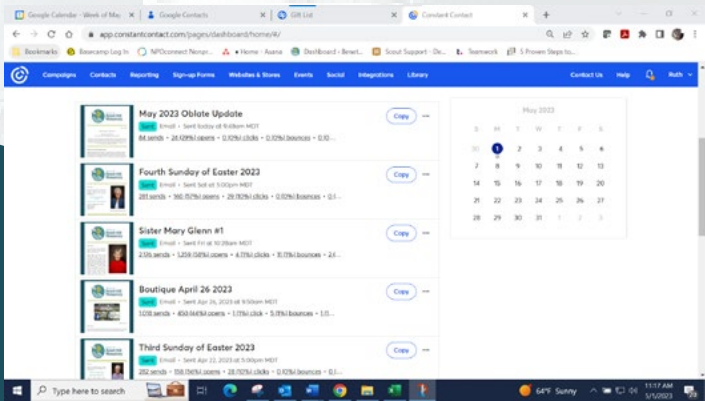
Google Calendar - Week of May
Google Contacts
Gift List
Constant Contact

app.constantcontact.com/pages/dashboard/home#/

Bookmarks
Basecamp Log In
NPOconnect Nonpr...
Home - Asana
Dashboard - Benet...
Scout Support - De...
Teamwork
5 Proven Steps to...

Campaigns
Contacts
Reporting
Sign-up Forms
Websites & Stores
Events
Social
Integrations
Library
Contact Us
Help
Ruth

May 2023 Oblate Update
Sent Email • Sent today at 9:08am MDT
84 sends • 24 (29%) opens • 0 (0%) clicks • 0 (0%) bounces • 0 (0...
Copy

Fourth Sunday of Easter 2023
Sent Email • Sent Sat at 5:00pm MDT
281 sends • 160 (57%) opens • 29 (10%) clicks • 0 (0%) bounces • 0 (...
Copy

Sister Mary Glenn #1
Sent Email • Sent Fri at 10:28am MDT
2,516 sends • 1,259 (58%) opens • 4 (1%) clicks • 11 (1%) bounces • 24...
Copy

Boutique April 26 2023
Sent Email • Sent Apr 26, 2023 at 9:50am MDT
1,018 sends • 450 (44%) opens • 1 (1%) clicks • 5 (1%) bounces • 1 (1...
Copy

Third Sunday of Easter 2023
Sent Email • Sent Apr 22, 2023 at 5:00pm MDT
282 sends • 156 (56%) opens • 28 (10%) clicks • 0 (0%) bounces • 0 (...
Copy

May 2023
| S | M | T | W | T | F | S |
|---|---|---|---|---|---|---|
| 30 | 1 | 2 | 3 | 4 | 5 | 6 |
| 7 | 8 | 9 | 10 | 11 | 12 | 13 |
| 14 | 15 | 16 | 17 | 18 | 19 | 20 |
| 21 | 22 | 23 | 24 | 25 | 26 | 27 |
| 28 | 29 | 30 | 31 | 1 | 2 | 3 |

Type here to search
64°F Sunny
11:17 AM
5/1/2023